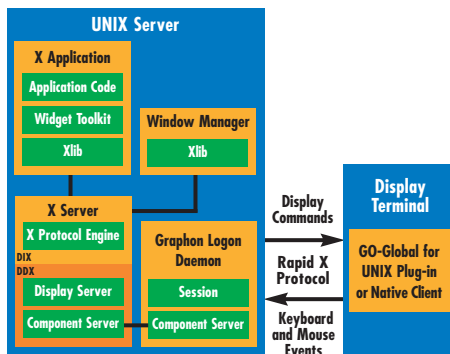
UNIX Server

X Application

Application Code

Widget Toolkit

Xlib

Window Manager

Xlib

X Server

X Protocol Engine

DIX

DDX

Display Server

Component Server

Graphon Logon Daemon

Session

Component Server

Display Commands

Rapid X Protocol

Keyboard and Mouse Events

Display Terminal

GO-Global for UNIX Plug-in or Native Client